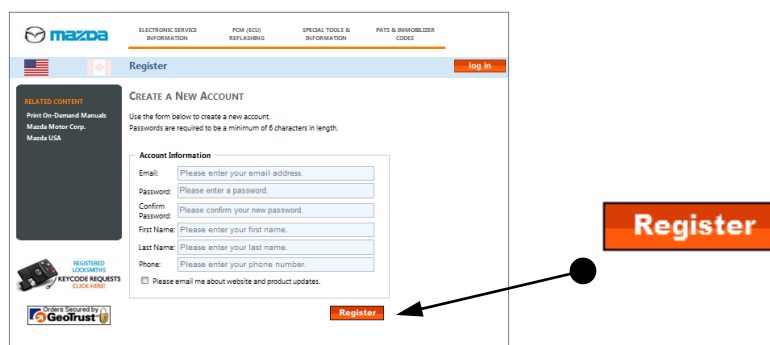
mazda

ELECTRONIC SERVICE INFORMATION

PCM (ECU) REFLASHING

SPECIAL TOOLS & INFORMATION

PATS & IMMOBILIZER CODES

Register

log in

RELATED CONTENT

Print On-Demand Manuals

Mazda Motor Corp.

Mazda USA

REGISTERED LOCKSMITHS

KEYCODE REQUESTS

CLICK HERE!

Orders Secured by GeoTrust

CREATE A NEW ACCOUNT

Use the form below to create a new account.
Passwords are required to be a minimum of 6 characters in length.

Account Information

Email: Please enter your email address.

Password: Please enter a password.

Confirm Password: Please confirm your new password.

First Name: Please enter your first name.

Last Name: Please enter your last name.

Phone: Please enter your phone number.

Please email me about website and product updates.

Register

Register